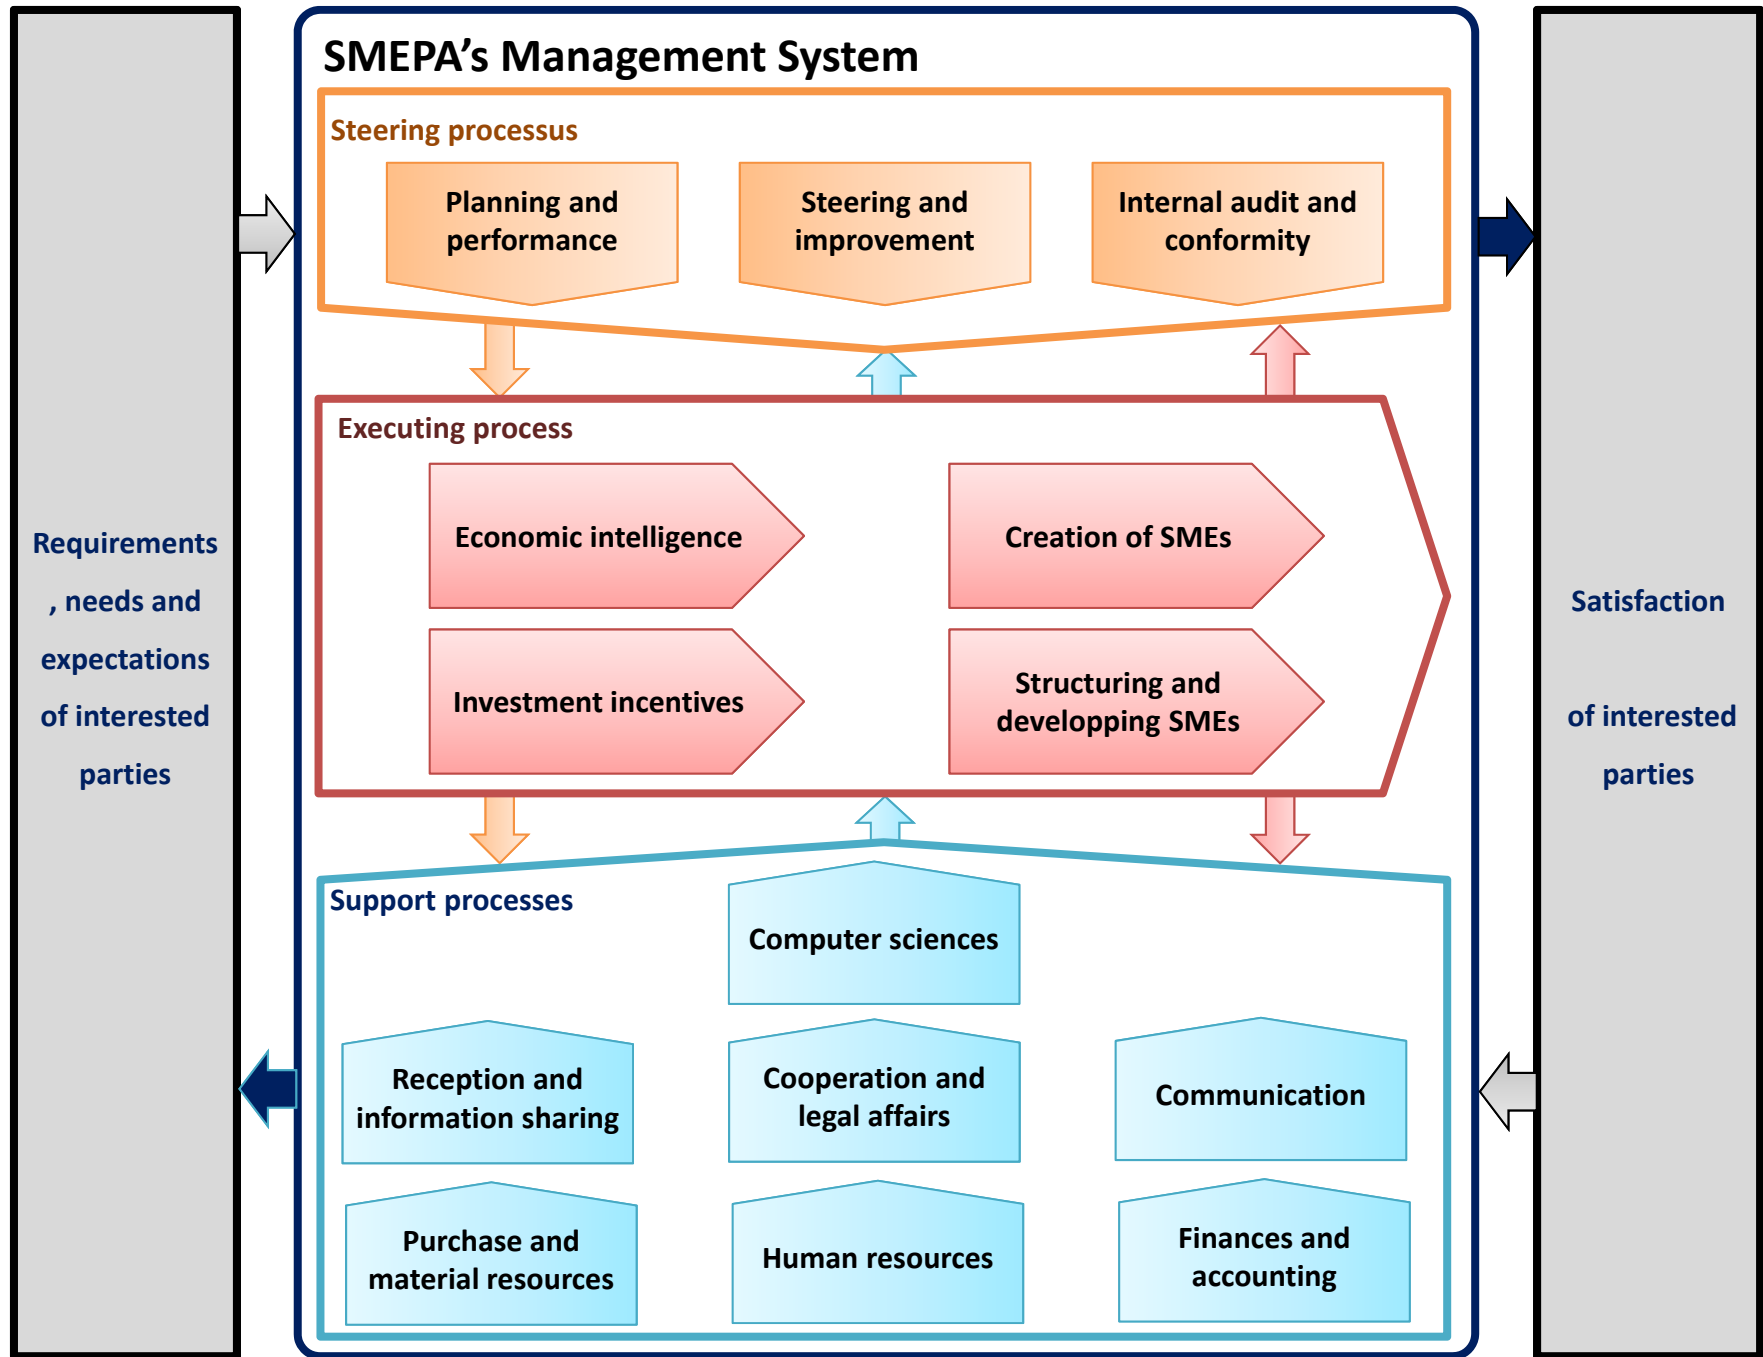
Requirements

, needs and

expectations

of interested

parties

SMEPA's Management System

Steering processus

Planning and performance

Steering and improvement

Internal audit and conformity

Executing process

Economic intelligence

Creation of SMEs

Investment incentives

Structuring and developping SMEs

Support processes

Computer sciences

Reception and information sharing

Cooperation and legal affairs

Communication

Purchase and material resources

Human resources

Finances and accounting

Satisfaction

of interested

parties